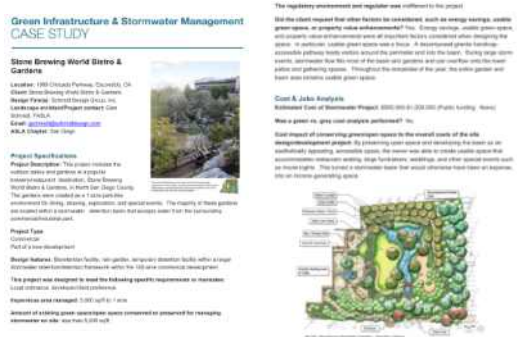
Green Infrastructure & Stormwater Management
CASE STUDY

Stone Brewing World Bistro & Gardens

Location: 1999 Citracado Parkway, Escondido, CA
Client: Stone Brewing World Bistro & Gardens
Design Firm(s): Schmidt Design Group, Inc.
Landscape architect/main contact: Cent Schmidt, FASLA
Email: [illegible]
ASLA Chapter: San Diego

Project Specifications

Project Description: This project includes the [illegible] Stone Brewing World Bistro & Gardens, in North San Diego County. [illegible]

Project Type
Commercial
Part of a new development

Design features: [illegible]

This project was designed to meet the following specific requirements or mandates: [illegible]

Impervious area managed: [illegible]

Amount of existing green space/open space conserved or preserved for managing stormwater on site: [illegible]

The regulatory environment and regulator was indifferent to this project.

Did the client request that other factors be considered, such as energy savings, usable green space, or property value enhancements? Yes. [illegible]

Cost & Jobs Analysis

Estimated Cost of Stormwater Project: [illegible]

Was a green vs. grey cost analysis performed? No.

Cost impact of conserving greenspace/open space in the overall costs of the site design/development project: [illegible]